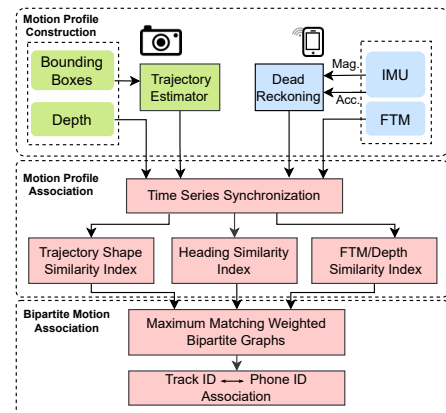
Motion Profile Construction

Bounding Boxes

Trajectory Estimator

Depth

Dead Reckoning

Mag.

Acc.

IMU

FTM

Motion Profile Association

Time Series Synchronization

Trajectory Shape Similarity Index

Heading Similarity Index

FTM/Depth Similarity Index

Bipartite Motion Association

Maximum Matching Weighted Bipartite Graphs

Track ID ⟷ Phone ID Association